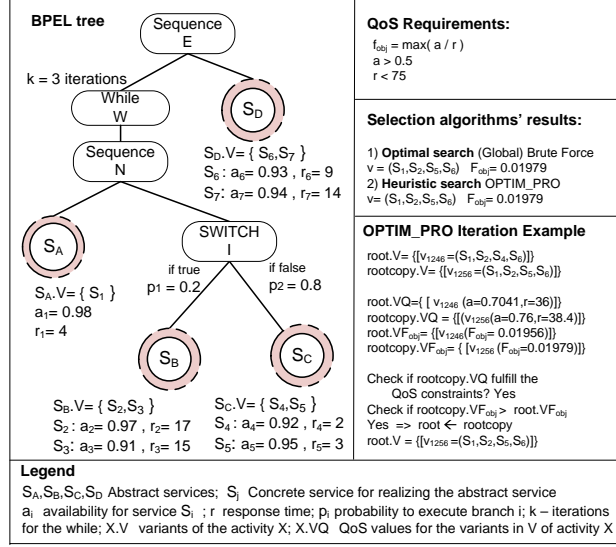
BPEL tree

Sequence
E

k = 3 iterations

While
W

$S_D$

Sequence
N

$S_D.V = \{ S_6, S_7 \}$
$S_6: a_6 = 0.93, r_6 = 9$
$S_7: a_7 = 0.94, r_7 = 14$

$S_A$

SWITCH
I

if true
$p_1 = 0.2$

if false
$p_2 = 0.8$

$S_A.V = \{ S_1 \}$
$a_1 = 0.98$
$r_1 = 4$

$S_B$

$S_C$

$S_B.V = \{ S_2, S_3 \}$
$S_2: a_2 = 0.97, r_2 = 17$
$S_3: a_3 = 0.91, r_3 = 15$

$S_C.V = \{ S_4, S_5 \}$
$S_4: a_4 = 0.92, r_4 = 2$
$S_5: a_5 = 0.95, r_5 = 3$

QoS Requirements:
$f_{obj} = \max(a / r)$
$a > 0.5$
$r < 75$

Selection algorithms' results:

1) Optimal search (Global) Brute Force
$v = (S_1, S_2, S_5, S_6)$ $F_{obj} = 0.01979$
2) Heuristic search OPTIM_PRO
$v = (S_1, S_2, S_5, S_6)$ $F_{obj} = 0.01979$

OPTIM_PRO Iteration Example

$root.V = \{[v_{1246} = (S_1, S_2, S_4, S_6)]\}$
$rootcopy.V = \{[v_{1256} = (S_1, S_2, S_5, S_6)]\}$

$root.VQ = \{[ v_{1246} (a=0.7041, r=36)]\}$
$rootcopy.VQ = \{[(v_{1256}(a=0.76, r=38.4)]\}$
$root.VF_{obj} = \{[v_{1246}(F_{obj} = 0.01956)]\}$
$rootcopy.VF_{obj} = \{ [v_{1256} (F_{obj} = 0.01979)]\}$

Check if rootcopy.VQ fulfill the QoS constraints? Yes
Check if $rootcopy.VF_{obj} > root.VF_{obj}$
Yes => root ← rootcopy
$root.V = \{[v_{1256} = (S_1, S_2, S_5, S_6)]\}$

Legend
$S_A, S_B, S_C, S_D$ Abstract services; $S_j$ Concrete service for realizing the abstract service
$a_i$ availability for service $S_i$ ; r response time; $p_i$ probability to execute branch i; k – iterations for the while; X.V variants of the activity X; X.VQ QoS values for the variants in V of activity X